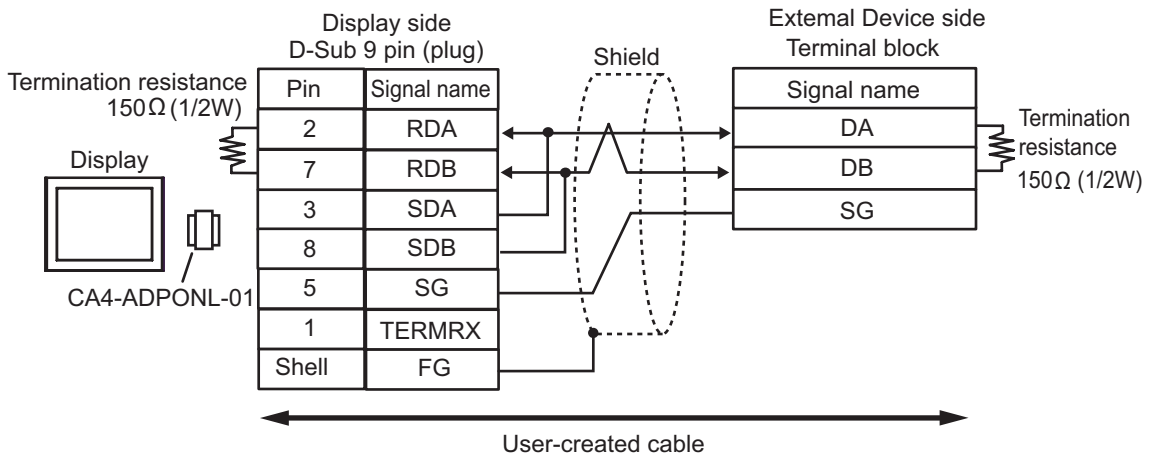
Display side
D-Sub 9 pin (plug)

Extemal Device side
Terminal block

Shield

Termination resistance
150Ω (1/2W)

| Pin | Signal name |
|---|---|
| 2 | RDA |
| 7 | RDB |
| 3 | SDA |
| 8 | SDB |
| 5 | SG |
| 1 | TERMRX |
| Shell | FG |

| Signal name |
|---|
| DA |
| DB |
| SG |

Termination
resistance
150Ω (1/2W)

Display

CA4-ADPONL-01

User-created cable